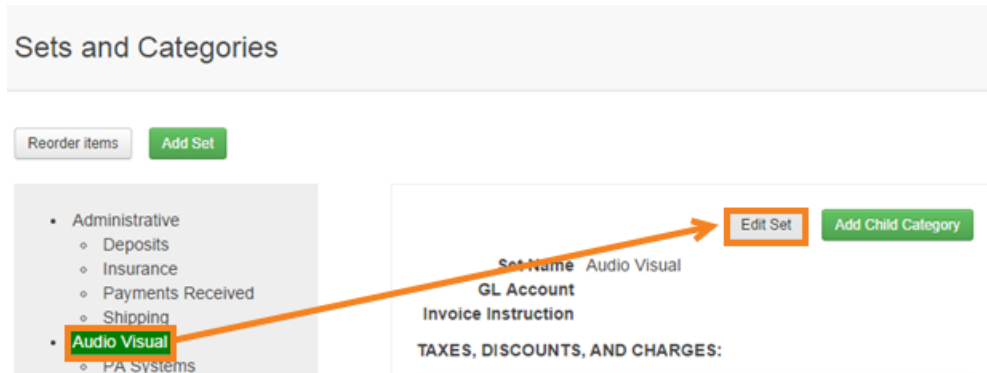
Sets and Categories

Reorder items

Add Set

- Administrative
  - Deposits
  - Insurance
  - Payments Received
  - Shipping
- Audio Visual
  - PA Systems

Edit Set

Add Child Category

Set Name Audio Visual
GL Account
Invoice Instruction

TAXES, DISCOUNTS, AND CHARGES: